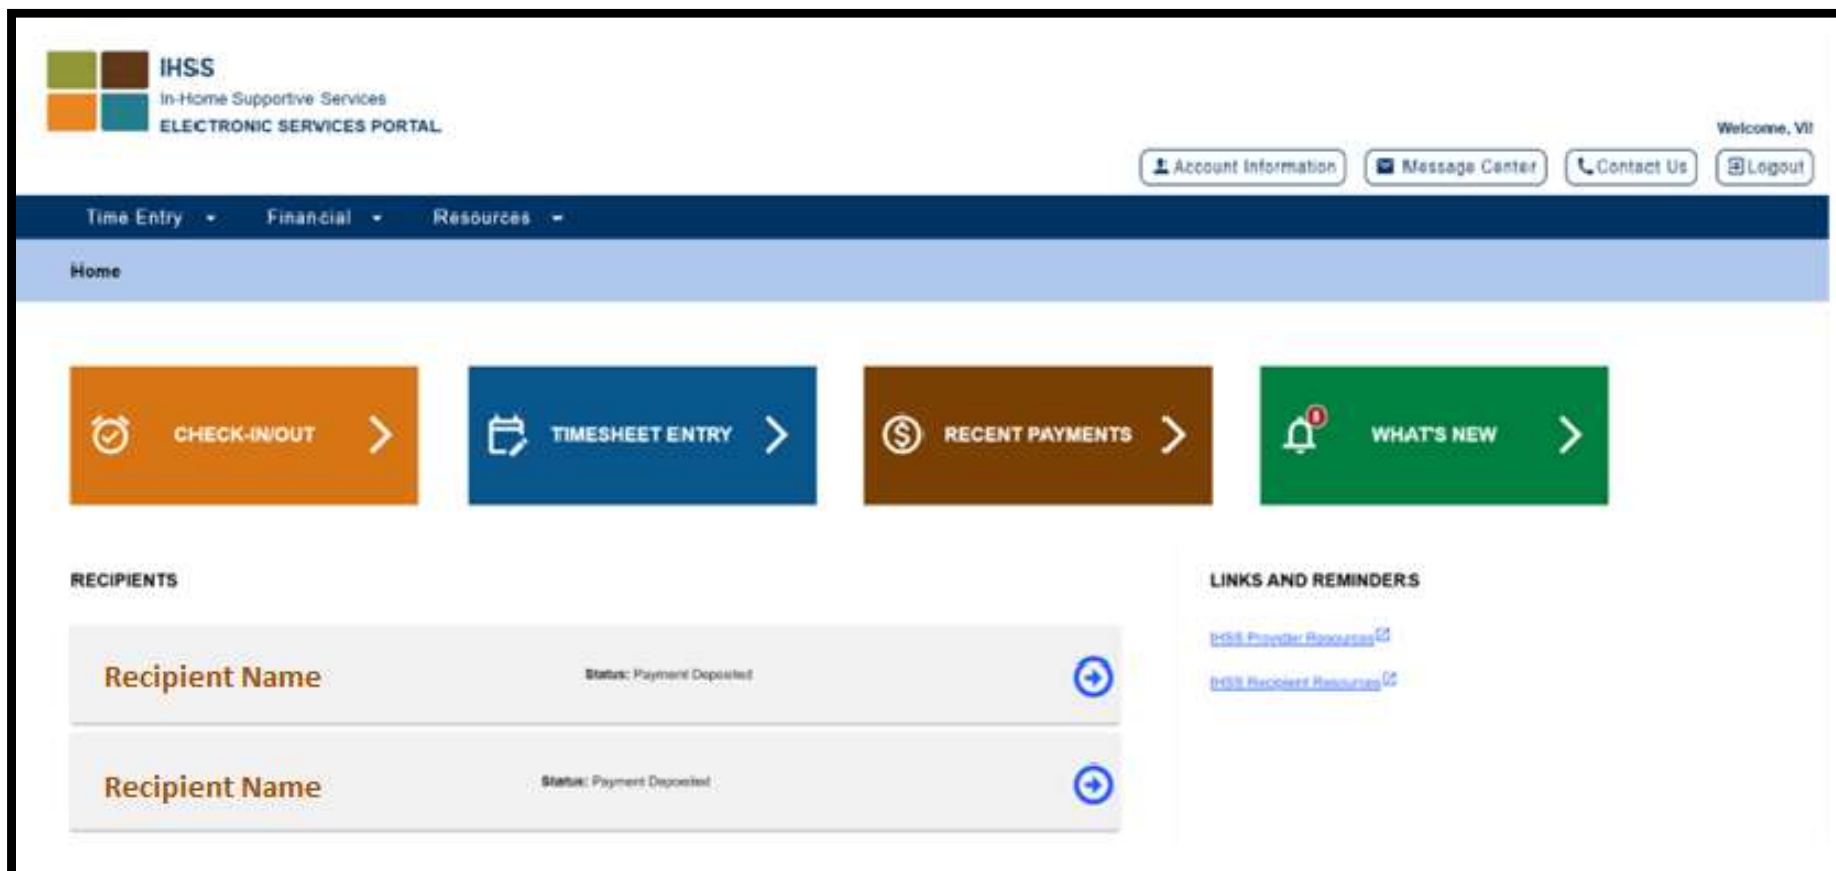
IHSS
In-Home Supportive Services
ELECTRONIC SERVICES PORTAL

Welcome, Vi!

Account Information
Message Center
Contact Us
Logout

Time Entry
Financial
Resources

Home

CHECK-IN/OUT
TIMESHEET ENTRY
RECENT PAYMENTS
WHAT'S NEW

RECIPIENTS

Recipient Name
Status: Payment Deposited

Recipient Name
Status: Payment Deposited

LINKS AND REMINDERS

IHSS Provider Resources

IHSS Recipient Resources